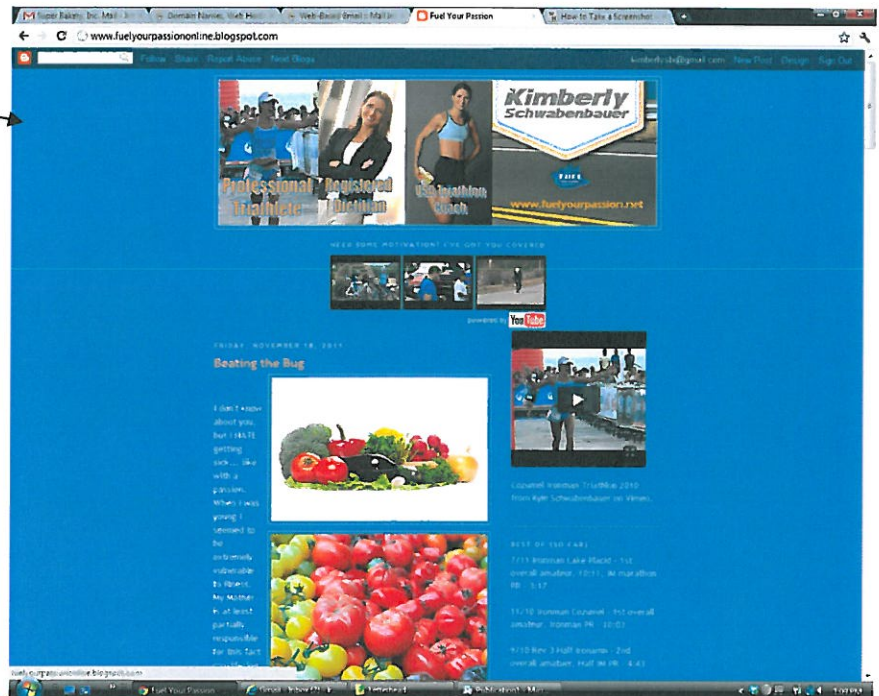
Super Bakery, Inc. Mail | Domain Names, Web Hos | Web-Based Email : Mail | Fuel Your Passion | How to Take a Screenshot

www.fuelyourpassiononline.blogspot.com

Follow Share Report Abuse Next Blog»

kimberlyssb@gmail.com New Post Design Sign Out

Kimberly Schwabenbauer

Professional Triathlete

Registered Dietitian

USA Triathlon Coach

www.fuelyourpassion.net

NEED SOME MOTIVATION? I'VE GOT YOU COVERED

powered by YouTube

FRIDAY, NOVEMBER 18, 2011

Beating the Bug

I don't know about you, but I HATE getting sick.... like with a passion. When I was young I seemed to be extremely vulnerable to illness. My Mother is at least partially responsible for this fact

Cozumel Ironman Triathlon 2010 from Kyle Schwabenbauer on Vimeo.

BEST OF (SO FAR)

7/11 Ironman Lake Placid - 1st overall amateur, 10:11, IM marathon PR - 3:17

11/10 Ironman Cozumel - 1st overall amateur, Ironman PR - 10:03

9/10 Rev 3 Half Ironman - 2nd overall amateur, Half IM PR - 4:43

fuelyourpassiononline.blogspot.com

Fuel Your Passion | Gmail - Inbox (1) | Letterhead | In Microsoft Ma